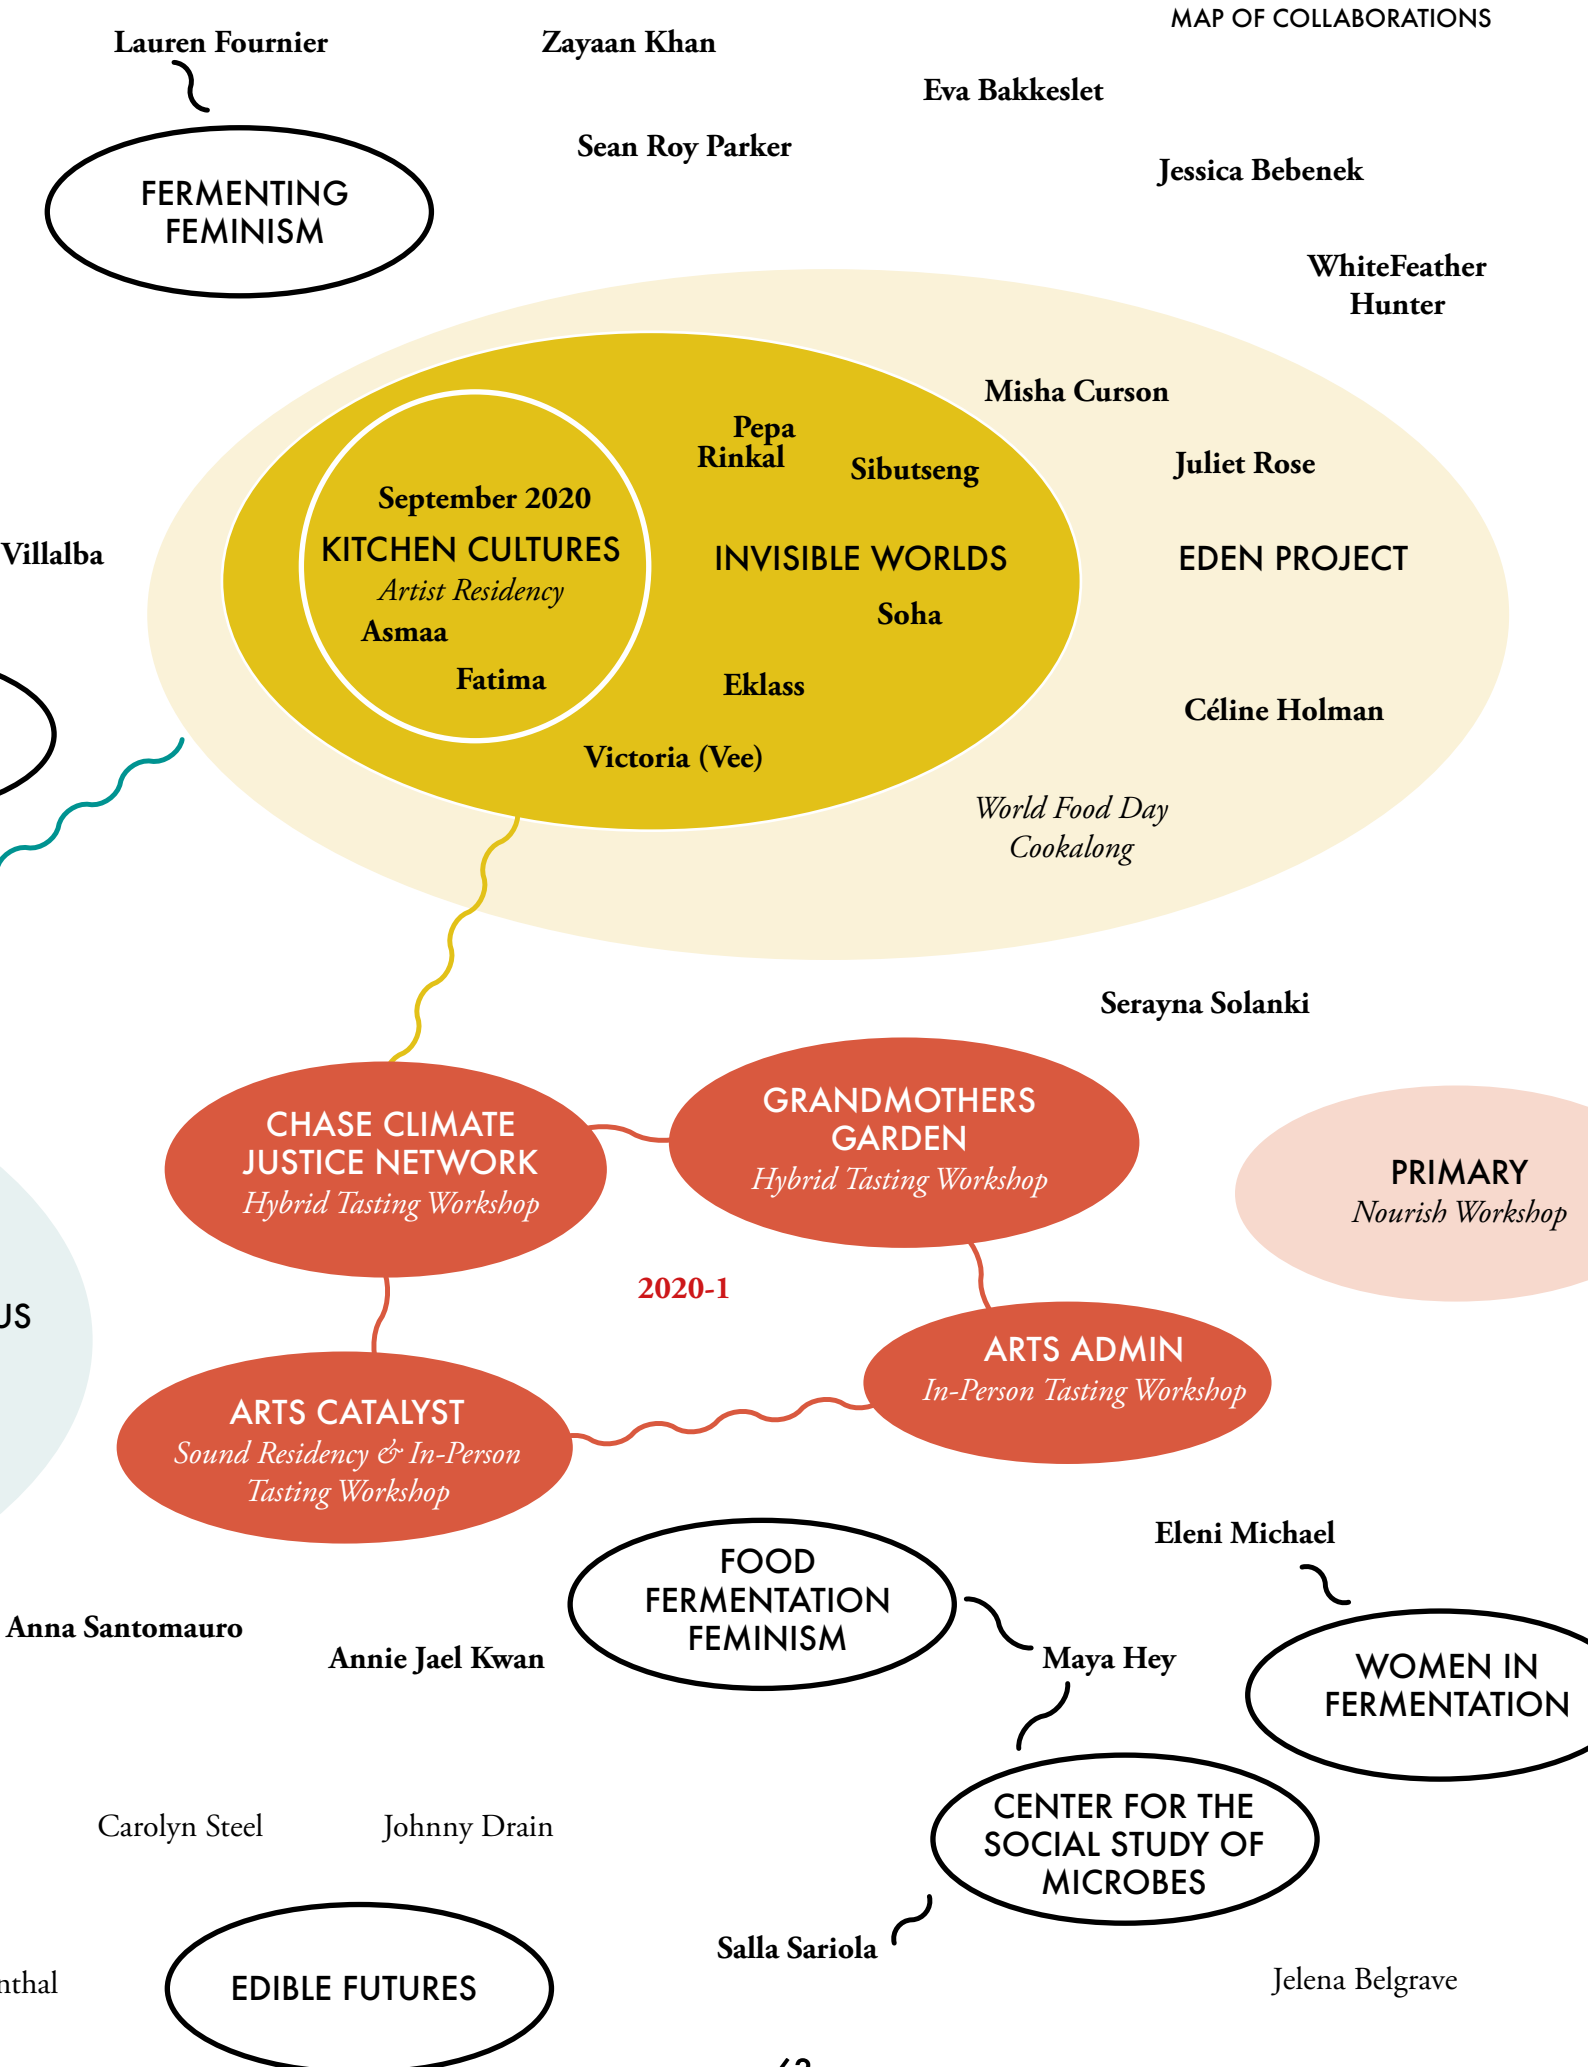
MAP OF COLLABORATIONS

Lauren Fournier

Zayaan Khan

Eva Bakkeslet

Sean Roy Parker

Jessica Bebenek

FERMENTING FEMINISM

WhiteFeather Hunter

Misha Curson

Pepa Rinkal

Sibutseng

Juliet Rose

September 2020

KITCHEN CULTURES

Artist Residency

Asmaa

Fatima

INVISIBLE WORLDS

Soha

Eklass

Victoria (Vee)

EDEN PROJECT

Céline Holman

World Food Day Cookalong

Villalba

Serayna Solanki

CHASE CLIMATE JUSTICE NETWORK

Hybrid Tasting Workshop

GRANDMOTHERS GARDEN

Hybrid Tasting Workshop

PRIMARY

Nourish Workshop

US

2020-1

ARTS ADMIN

In-Person Tasting Workshop

ARTS CATALYST

Sound Residency & In-Person Tasting Workshop

Eleni Michael

FOOD FERMENTATION FEMINISM

Anna Santomauro

Annie Jael Kwan

Maya Hey

WOMEN IN FERMENTATION

CENTER FOR THE SOCIAL STUDY OF MICROBES

Carolyn Steel

Johnny Drain

Salla Sariola

nthal

EDIBLE FUTURES

Jelena Belgrave

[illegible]